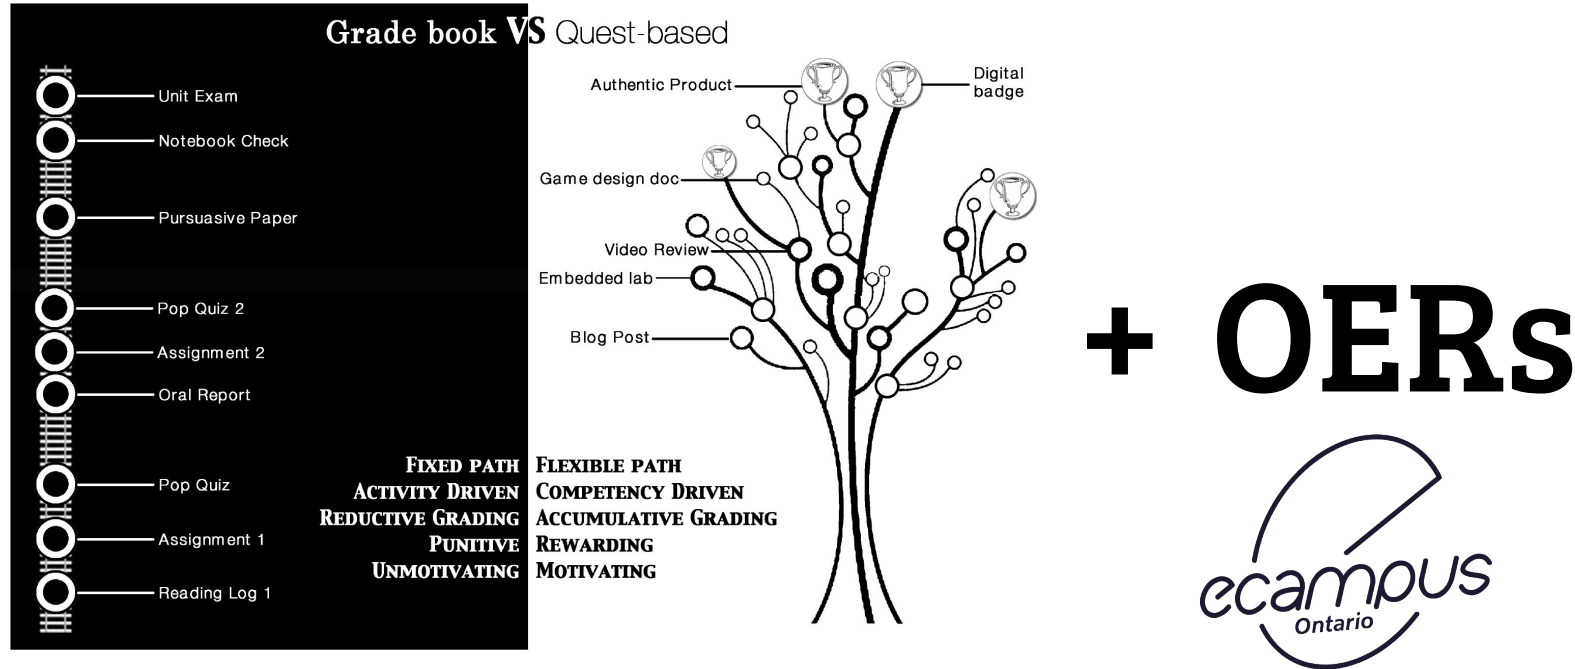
Grade book VS Quest-based

Unit Exam
Notebook Check
Pursuasive Paper
Pop Quiz 2
Assignment 2
Oral Report
Pop Quiz
Assignment 1
Reading Log 1

Authentic Product
Digital badge
Game design doc
Video Review
Embedded lab
Blog Post

| Fixed path | Flexible path |
|---|---|
| Activity Driven | Competency Driven |
| Reductive Grading | Accumulative Grading |
| Punitive | Rewarding |
| Unmotivating | Motivating |

+ OERs

ecampus Ontario